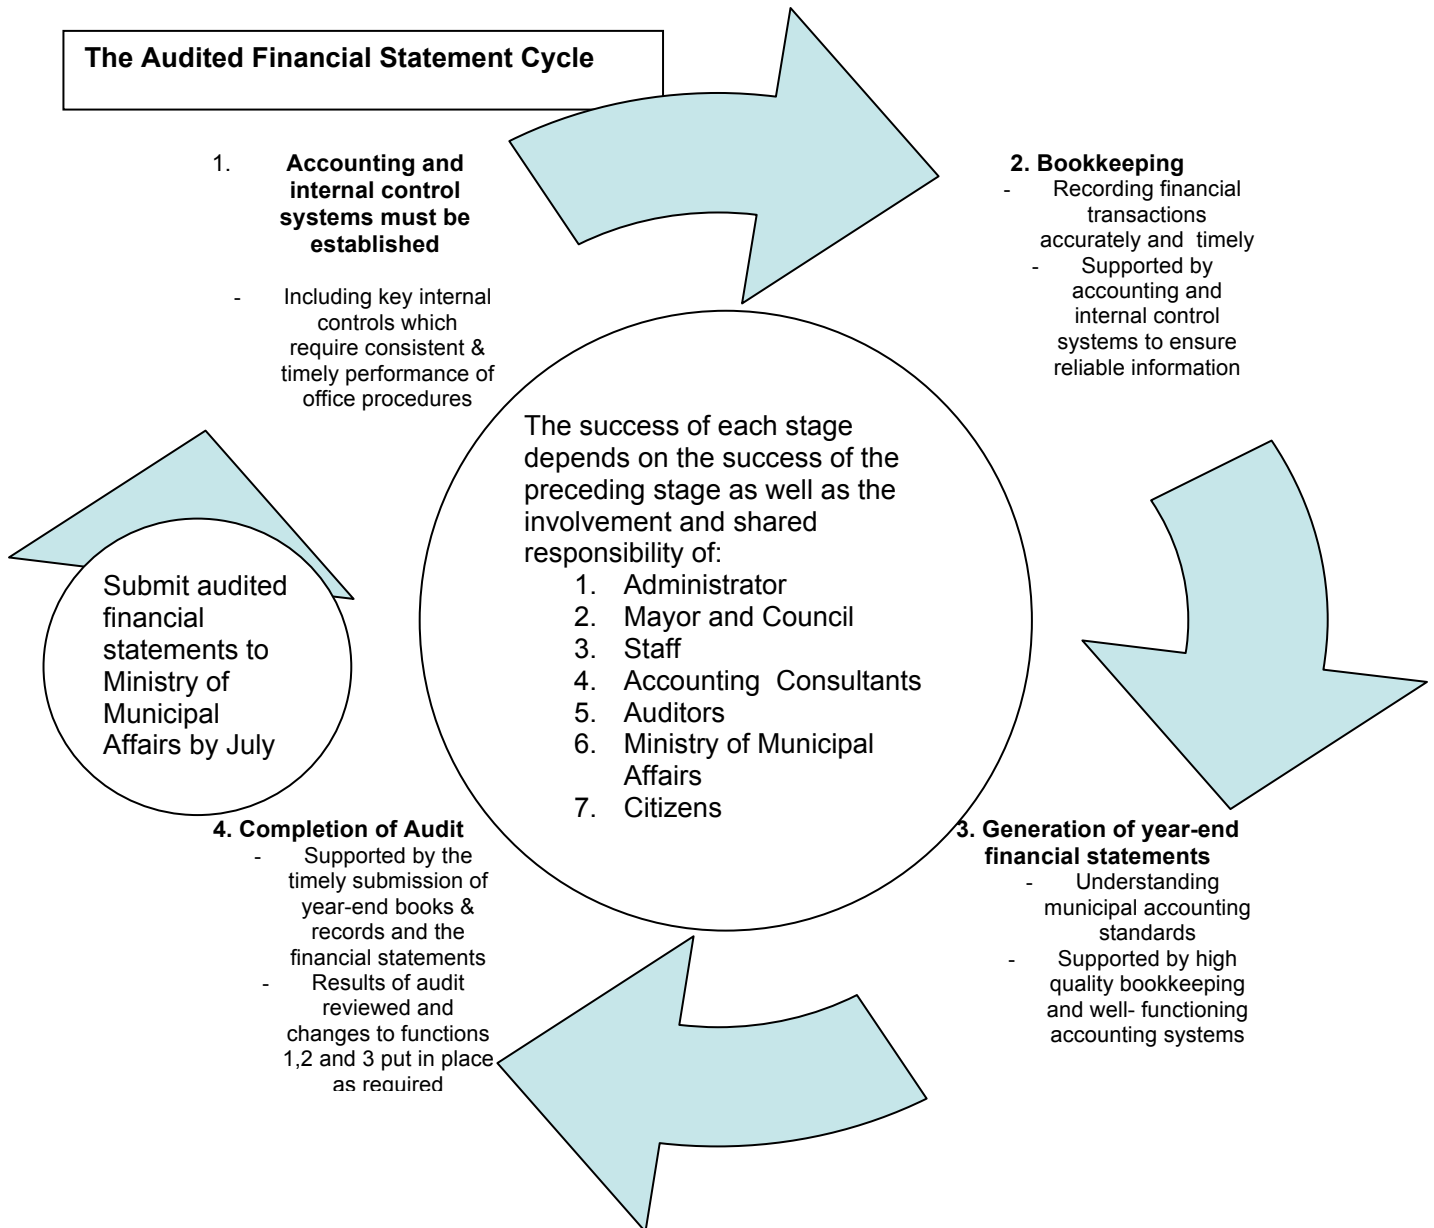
The Audited Financial Statement Cycle

1. Accounting and internal control systems must be established

- Including key internal controls which require consistent & timely performance of office procedures

2. Bookkeeping

- Recording financial transactions accurately and timely
- Supported by accounting and internal control systems to ensure reliable information

The success of each stage depends on the success of the preceding stage as well as the involvement and shared responsibility of:

1. Administrator
2. Mayor and Council
3. Staff
4. Accounting Consultants
5. Auditors
6. Ministry of Municipal Affairs
7. Citizens

Submit audited financial statements to Ministry of Municipal Affairs by July

4. Completion of Audit

- Supported by the timely submission of year-end books & records and the financial statements
- Results of audit reviewed and changes to functions 1,2 and 3 put in place as required

3. Generation of year-end financial statements

- Understanding municipal accounting standards
- Supported by high quality bookkeeping and well- functioning accounting systems